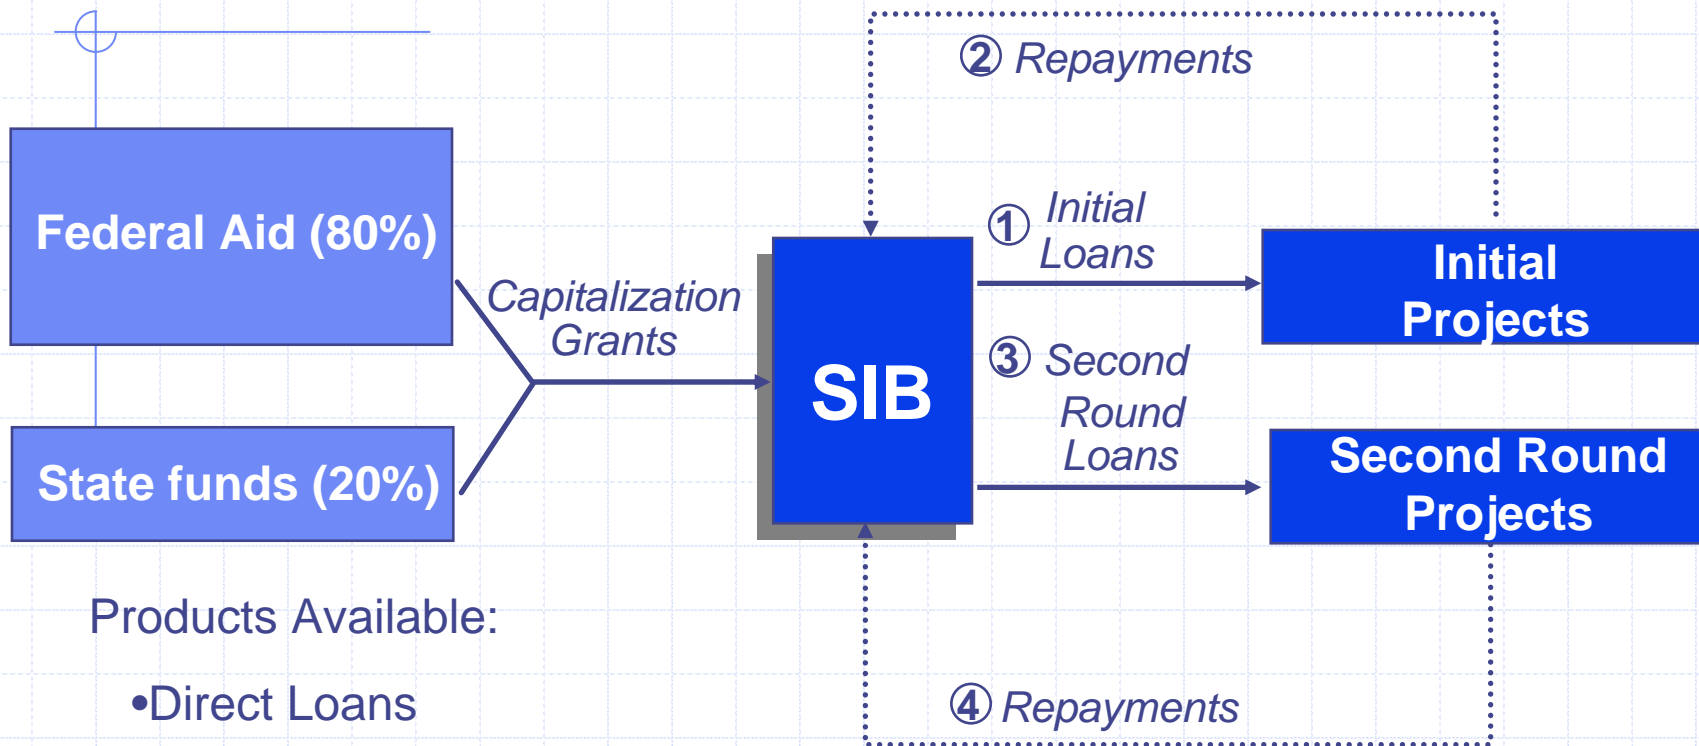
② Repayments

Federal Aid (80%)

Capitalization Grants

State funds (20%)

SIB

① Initial Loans

Initial Projects

③ Second Round Loans

Second Round Projects

Products Available:

•Direct Loans

④ Repayments